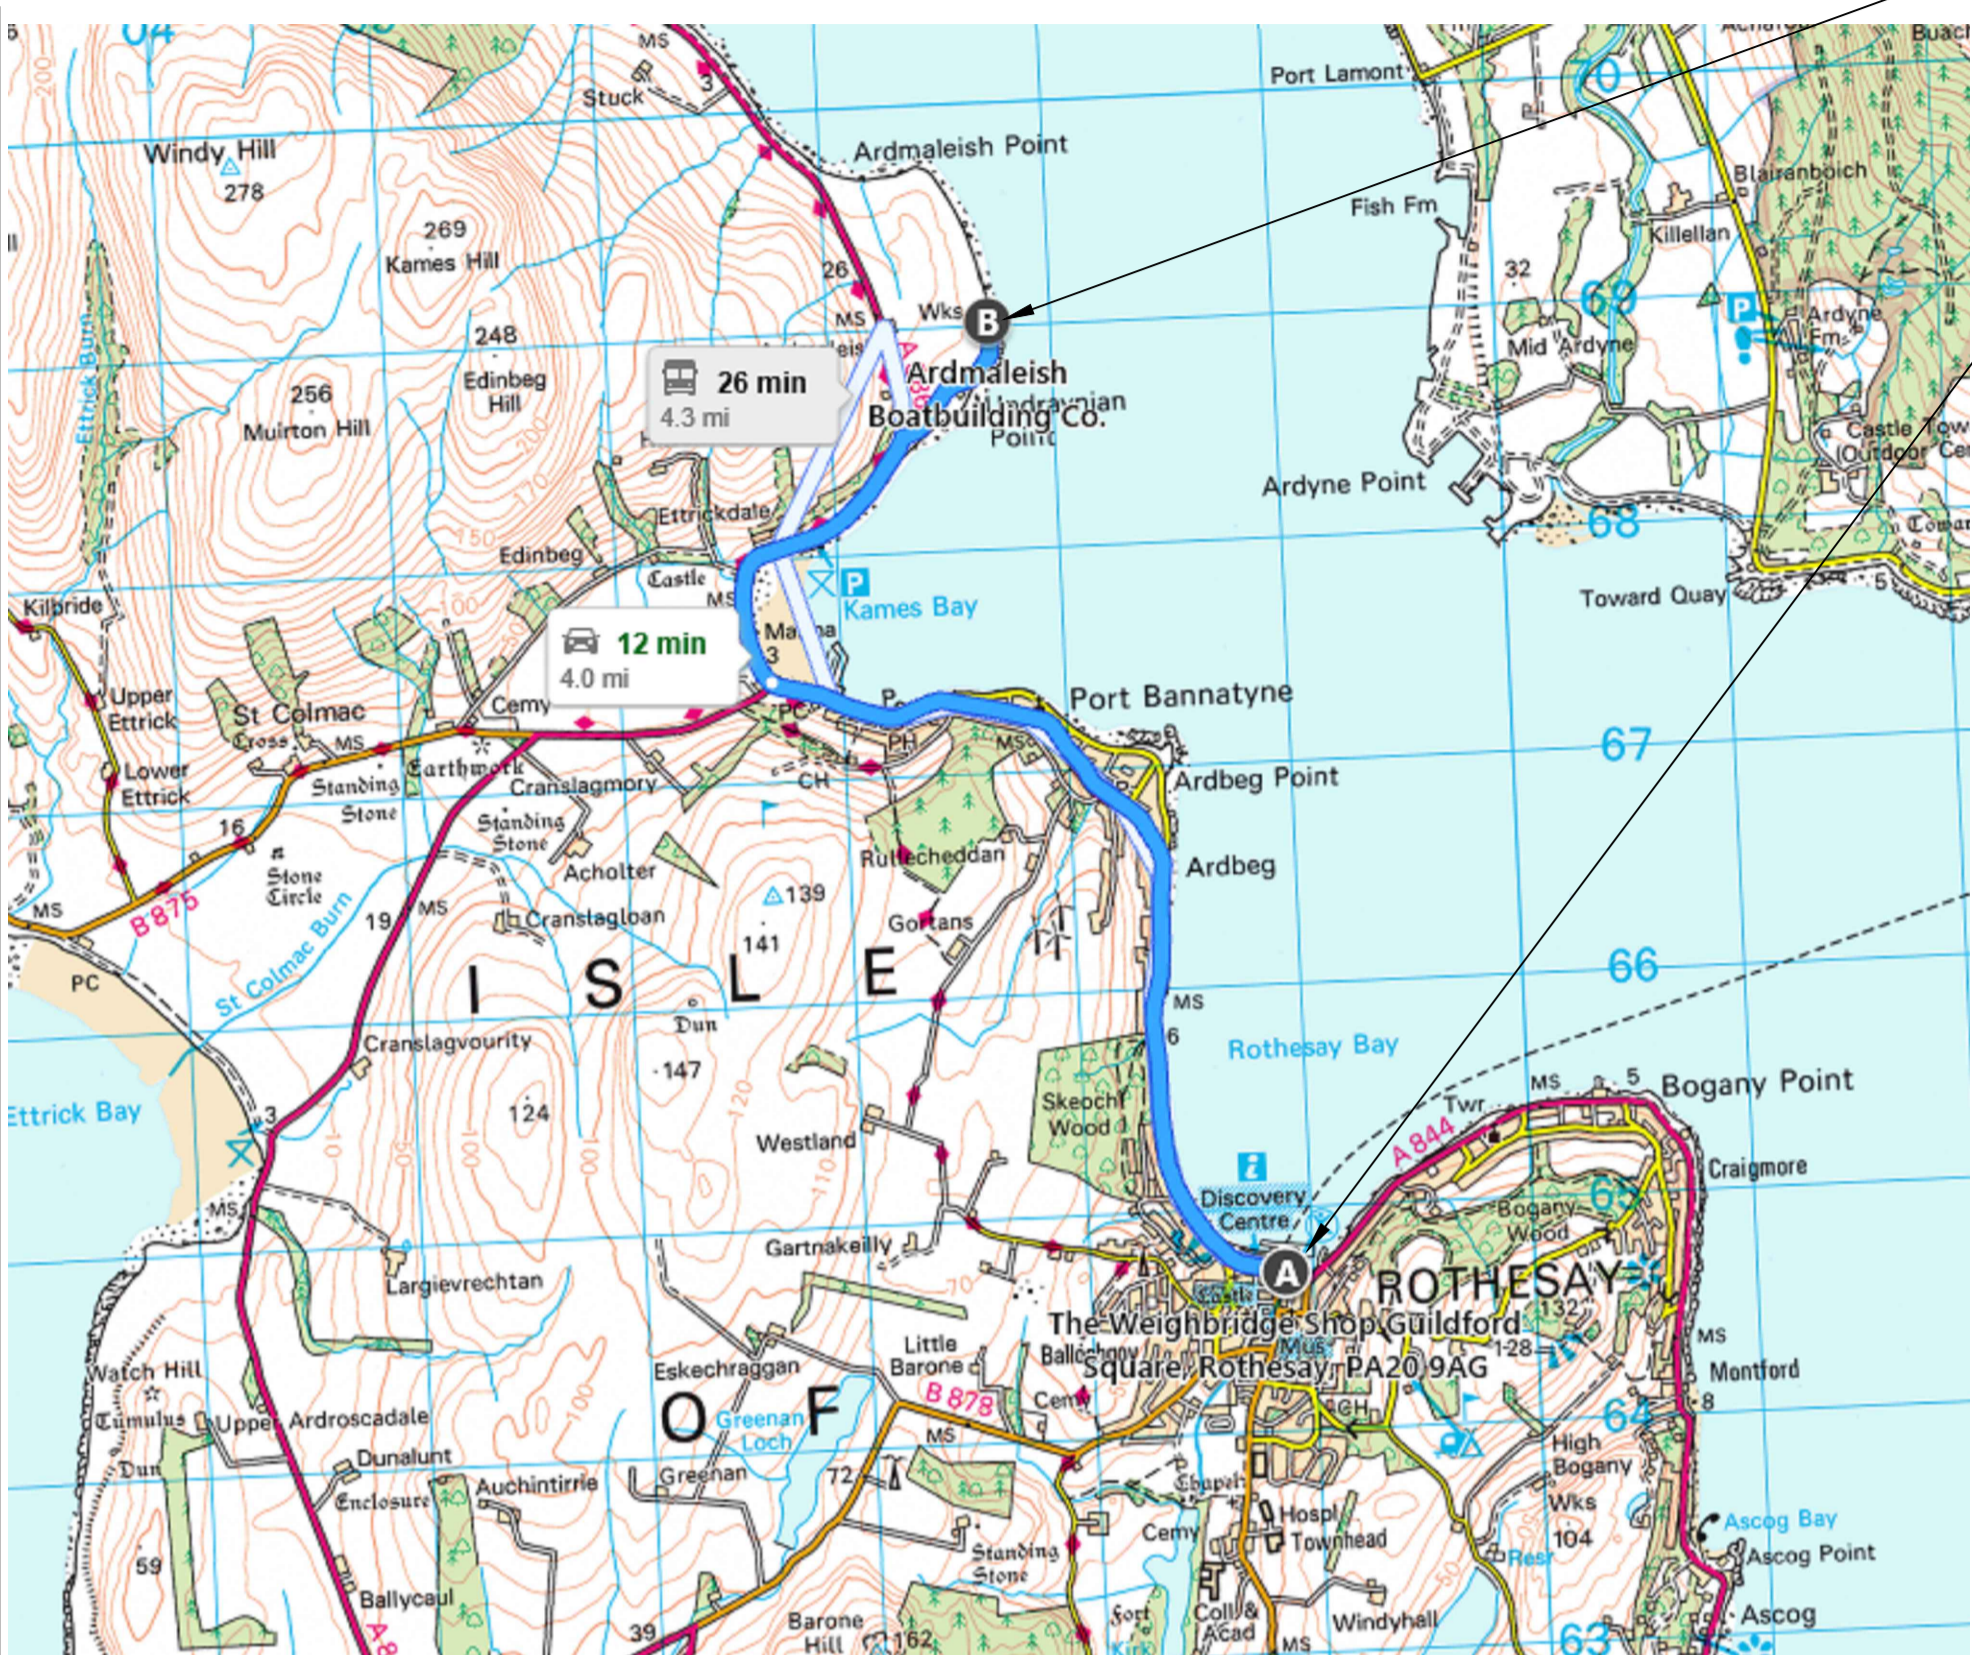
64
MS
Stuck
3
Port Lamont
70
Windy Hill
278
Ardmaleish Point
269
Kames Hill
Fish Fm
Blairanboich
Killellan
32
69
Wks
B
26
MS
248
Edinbeg Hill
26 min
4.3 mi
Ardmaleish Boatbuilding Co.
Ardyne Fm
Mid Ardyne
Ettrick Burn
256
Muirton Hill
Point
Castle Toward
Ardyne Point
68
Ettrickdale
Edinbeg
Castle
MS
Kames Bay
Toward Quay
Kilbride
Marina
12 min
4.0 mi
Upper Ettrick
St Colmac
Cross
Cemy
Port Bannatyne
Lower Ettrick
Standing Stone
Earthwork
Cranslagmory
PC
PH
CH
Ardbeg Point
67
16
Stone Circle
Standing Stone
Acholter
Rullecheddan
Ardbeg
MS
B 875
19
MS
Cranslagloan
139
141
Gortans
PC
St Colmac Burn
I S L E
66
MS
Dun
6
Cranslagvourity
Rothesay Bay
Ettrick Bay
147
Skeoch Wood
MS
5
Bogany Point
124
Twr
3
Westland
A 844
Craigmore
MS
Discovery Centre
Bogany Wood
Gartnakeilly
A
ROTHESAY
65
Largievrechtan
Castle
132
The Weighbridge Shop Guildford Square, Rothesay, PA20 9AG
128
MS
Little Barone
Mus
Montford
Watch Hill
Eskechraggan
Ballochgoy
Cemy
8
Tumulus
Upper Ardroscadale
O F
Greenan Loch
B 878
64
CH
Dun
Dunalunt
MS
High Bogany
Enclosure
Auchintirrie
Greenan
72
Chapel
Wks
Hospl
Ascog Bay
59
Standing Stone
Cemy
Townhead
104
Resr
Ascog Point
Ballycaul
Fort
Coll & Acad
Windyhall
Ascog
39
Barone Hill
162
MS
63